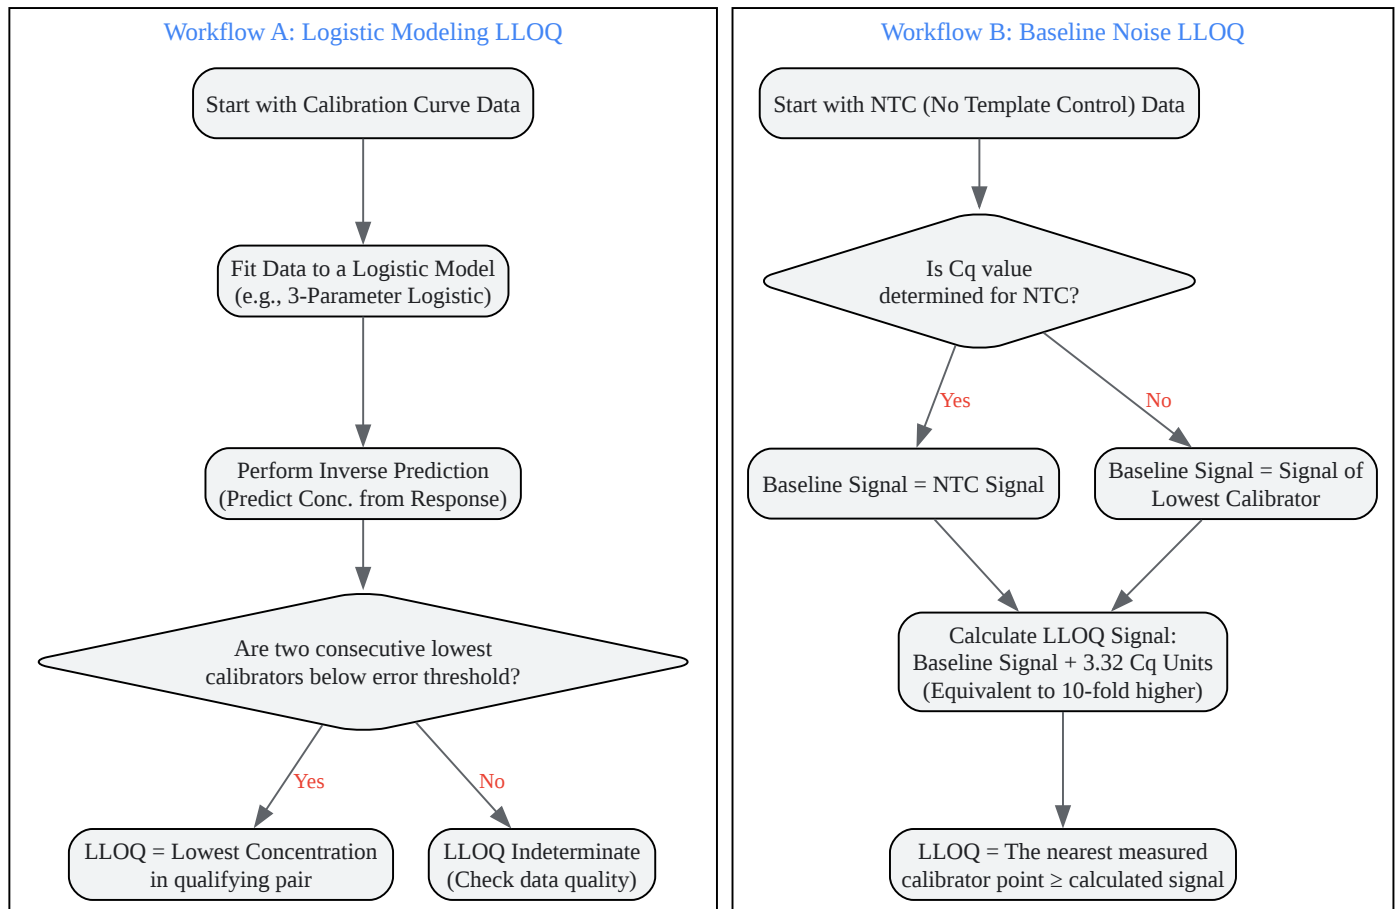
Workflow A: Logistic Modeling LLOQ

Start with Calibration Curve Data

Fit Data to a Logistic Model (e.g., 3-Parameter Logistic)

Perform Inverse Prediction (Predict Conc. from Response)

Are two consecutive lowest calibrators below error threshold?

Yes

No

LLOQ = Lowest Concentration in qualifying pair

LLOQ Indeterminate (Check data quality)

Workflow B: Baseline Noise LLOQ

Start with NTC (No Template Control) Data

Is Cq value determined for NTC?

Yes

No

Baseline Signal = NTC Signal

Baseline Signal = Signal of Lowest Calibrator

Calculate LLOQ Signal: Baseline Signal + 3.32 Cq Units (Equivalent to 10-fold higher)

LLOQ = The nearest measured calibrator point ≥ calculated signal